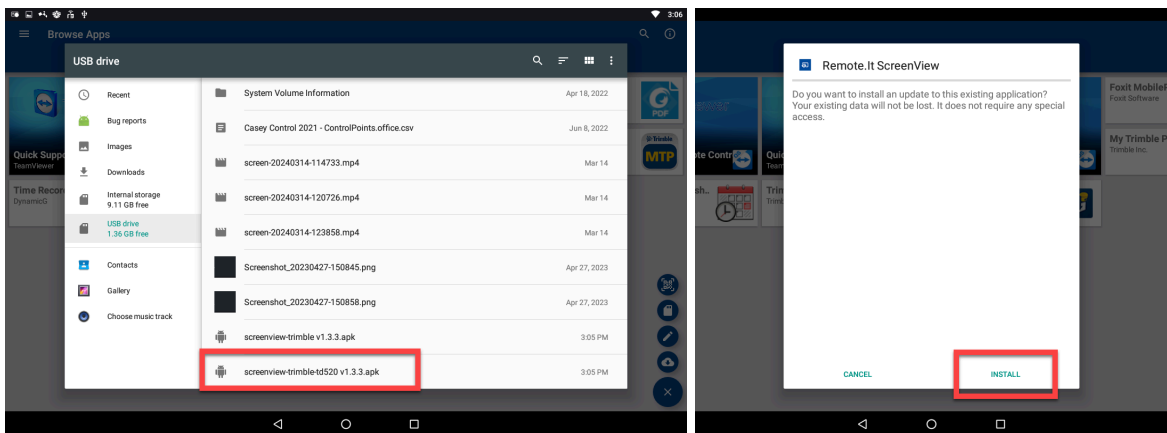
3:06

Browse Apps

USB drive

Recent
Bug reports
Images
Downloads
Internal storage
9.11 GB free
USB drive
1.36 GB free
Contacts
Gallery
Choose music track

System Volume Information Apr 18, 2022
Casey Control 2021 - ControlPoints.office.csv Jun 8, 2022
screen-20240314-114733.mp4 Mar 14
screen-20240314-120726.mp4 Mar 14
screen-20240314-123858.mp4 Mar 14
Screenshot_20230427-150845.png Apr 27, 2023
Screenshot_20230427-150858.png Apr 27, 2023
screenview-trimble v1.3.3.apk 3:05 PM
screenview-trimble-td520 v1.3.3.apk 3:05 PM

Quick Supp
TeamViewer
Time Recor
DynamicG
PDF
Trimble
MTP

Remote.It ScreenView

Do you want to install an update to this existing application? Your existing data will not be lost. It does not require any special access.

CANCEL
INSTALL

Foxit MobileP
Foxit Software
My Trimble P
Trimble Inc.
ote Contr
Quic
Trim
Trimb